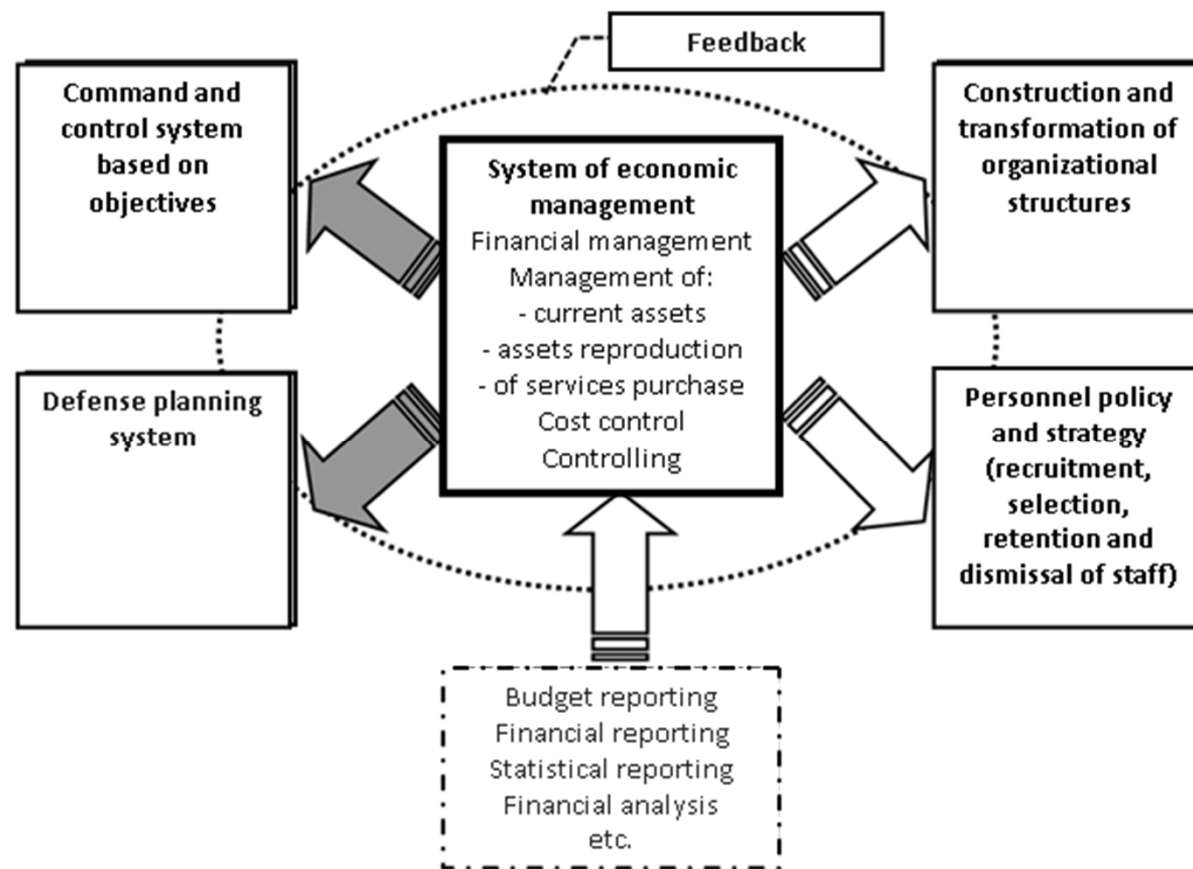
Feedback

Command and control system based on objectives

System of economic management
Financial management
Management of:
- current assets
- assets reproduction
- of services purchase
Cost control
Controlling

Construction and transformation of organizational structures

Defense planning system

Personnel policy and strategy (recruitment, selection, retention and dismissal of staff)

Budget reporting
Financial reporting
Statistical reporting
Financial analysis
etc.